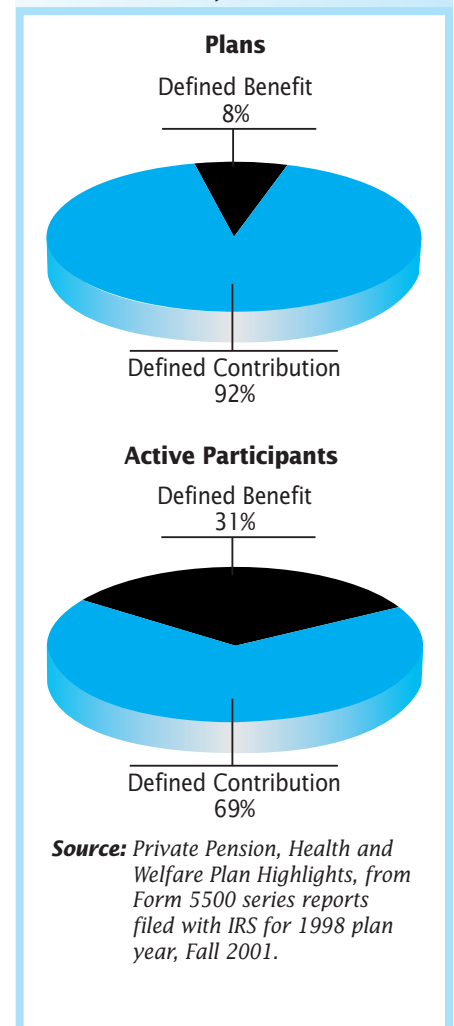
Plans

Defined Benefit
8%

Defined Contribution
92%

Active Participants

Defined Benefit
31%

Defined Contribution
69%

Source: Private Pension, Health and Welfare Plan Highlights, from Form 5500 series reports filed with IRS for 1998 plan year, Fall 2001.